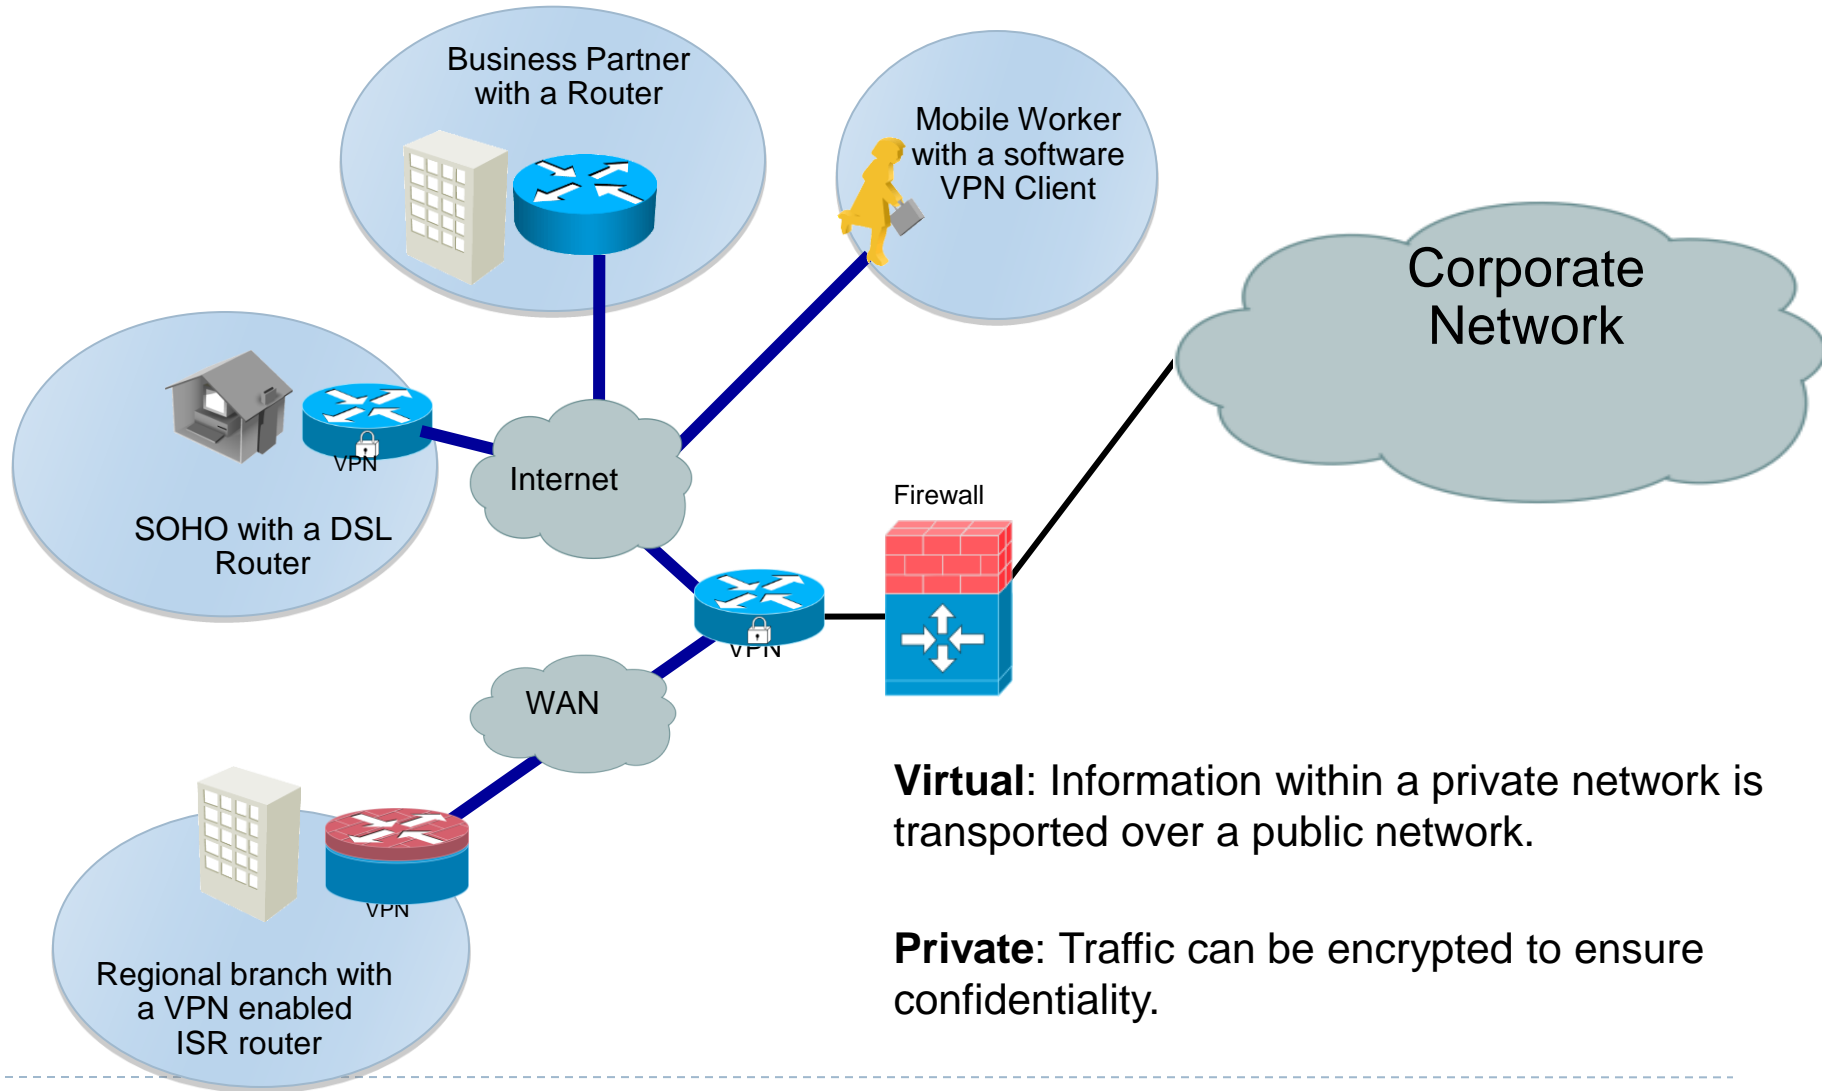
Business Partner with a Router

Mobile Worker with a software VPN Client

Corporate Network

VPN

SOHO with a DSL Router

Internet

Firewall

VPN

WAN

VPN

Regional branch with a VPN enabled ISR router

**Virtual**: Information within a private network is transported over a public network.

**Private**: Traffic can be encrypted to ensure confidentiality.